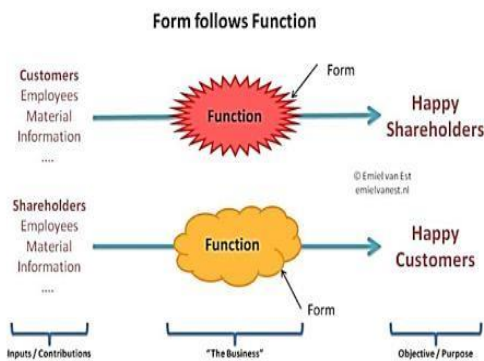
Form follows Function

Customers
Employees
Material
Information
....

Form

Function

Happy Shareholders

© Emiel van Est
emielvanest.nl

Shareholders
Employees
Material
Information
....

Function

Happy Customers

Form

Inputs / Contributions

"The Business"

Objective / Purpose